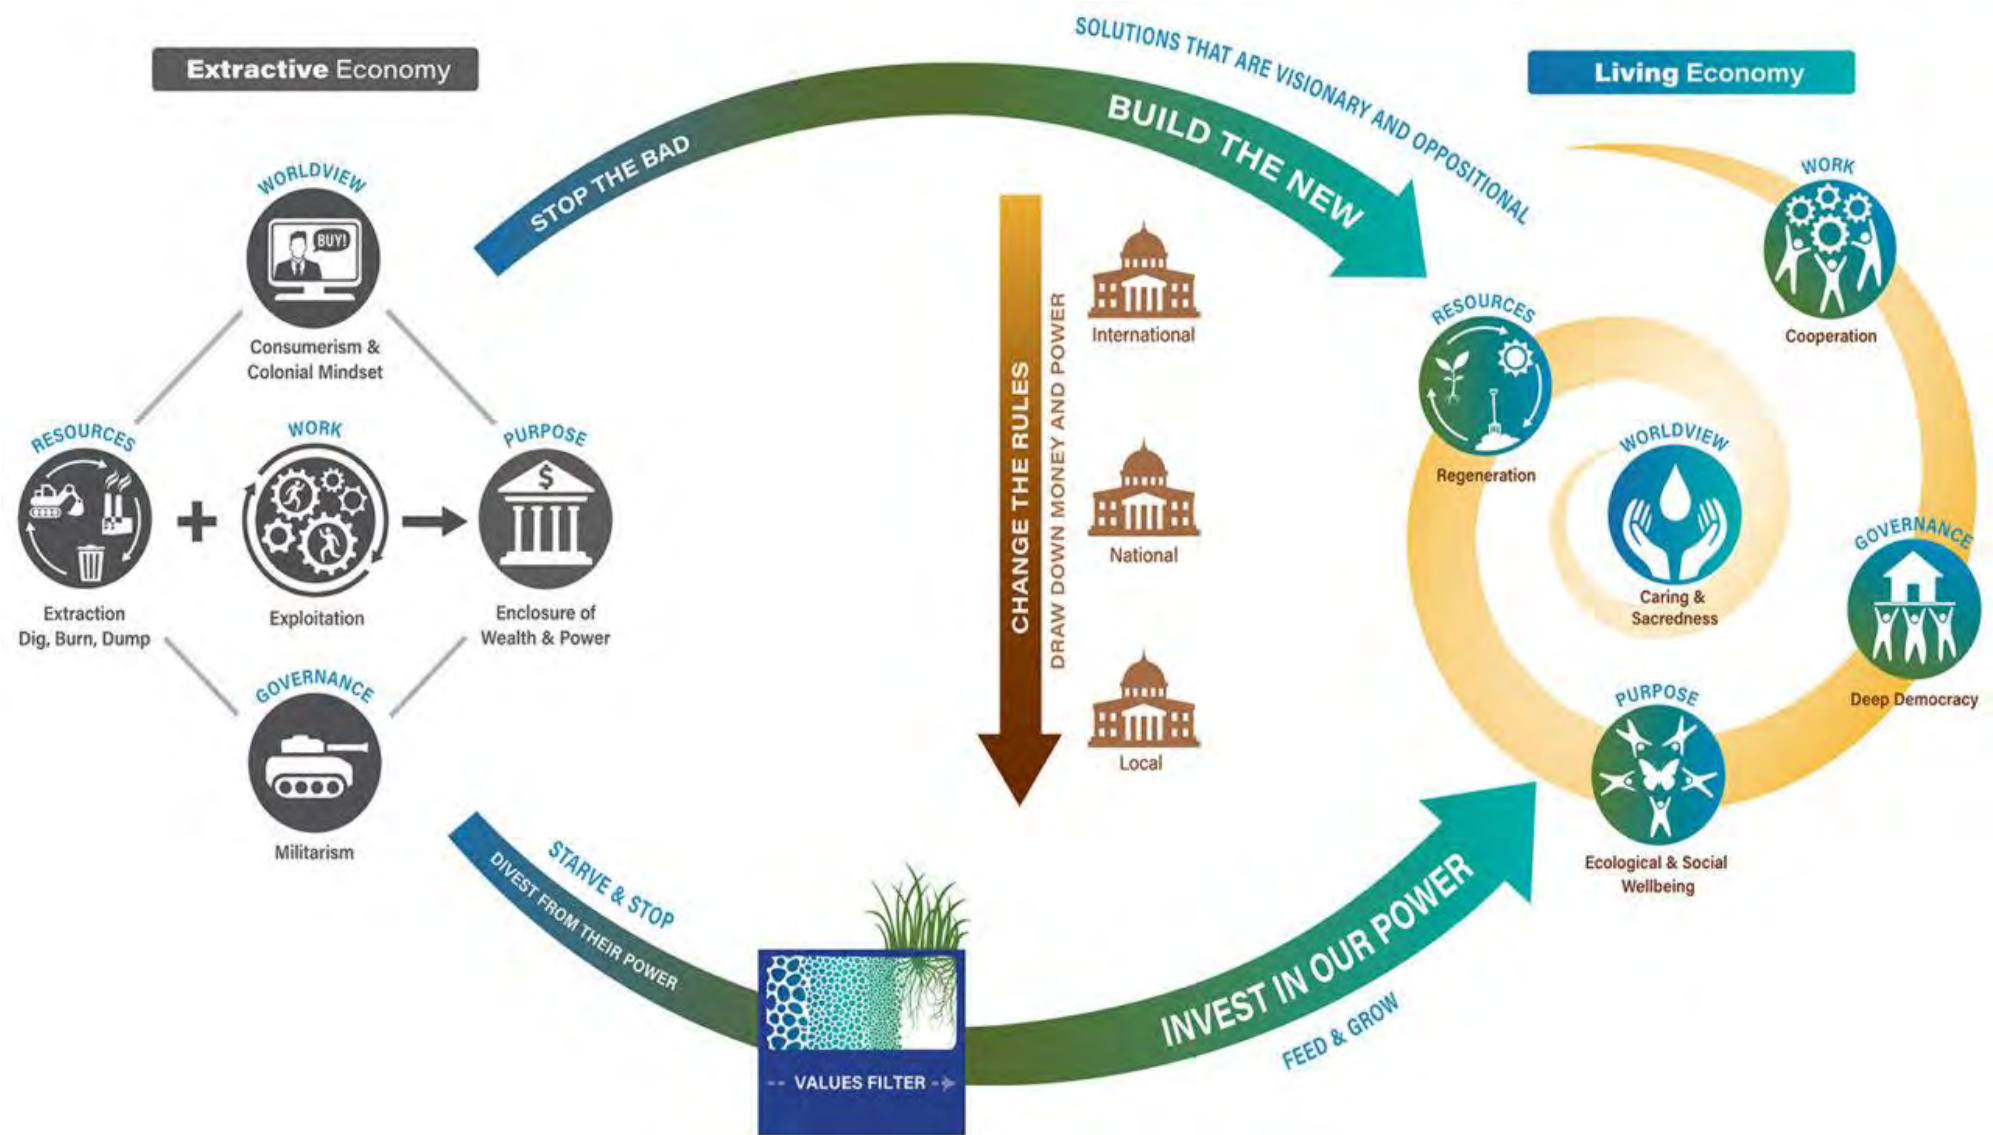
Extractive Economy

WORLDVIEW
BUY!
Consumerism & Colonial Mindset

RESOURCES
Extraction
Dig, Burn, Dump

WORK
Exploitation

PURPOSE
$
Enclosure of Wealth & Power

GOVERNANCE
Militarism

STOP THE BAD
BUILD THE NEW
SOLUTIONS THAT ARE VISIONARY AND OPPOSITIONAL

CHANGE THE RULES
DRAW DOWN MONEY AND POWER
International
National
Local

STARVE & STOP
DIVEST FROM THEIR POWER
VALUES FILTER
INVEST IN OUR POWER
FEED & GROW

Living Economy

WORK
Cooperation

RESOURCES
Regeneration

WORLDVIEW
Caring & Sacredness

GOVERNANCE
Deep Democracy

PURPOSE
Ecological & Social Wellbeing